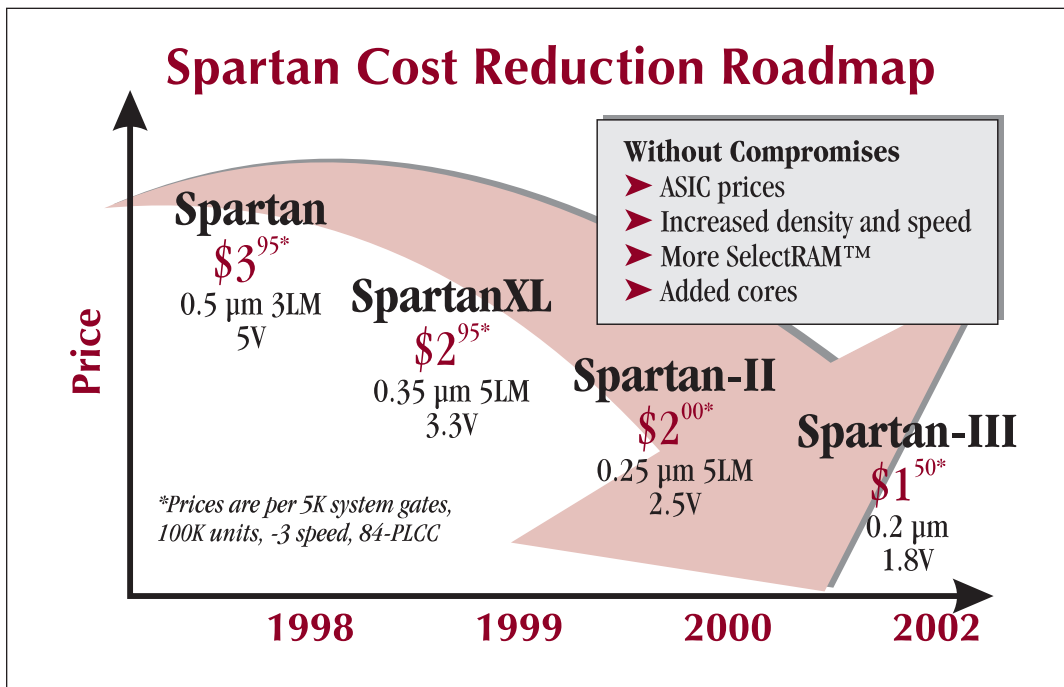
Spartan Cost Reduction Roadmap

Without Compromises
➤ ASIC prices
➤ Increased density and speed
➤ More SelectRAM™
➤ Added cores

Price

Spartan
$\$3^{95*}$
0.5 µm 3LM
5V

SpartanXL
$\$2^{95*}$
0.35 µm 5LM
3.3V

Spartan-II
$\$2^{00*}$
0.25 µm 5LM
2.5V

Spartan-III
$\$1^{50*}$
0.2 µm
1.8V

*Prices are per 5K system gates, 100K units, -3 speed, 84-PLCC

1998 1999 2000 2002